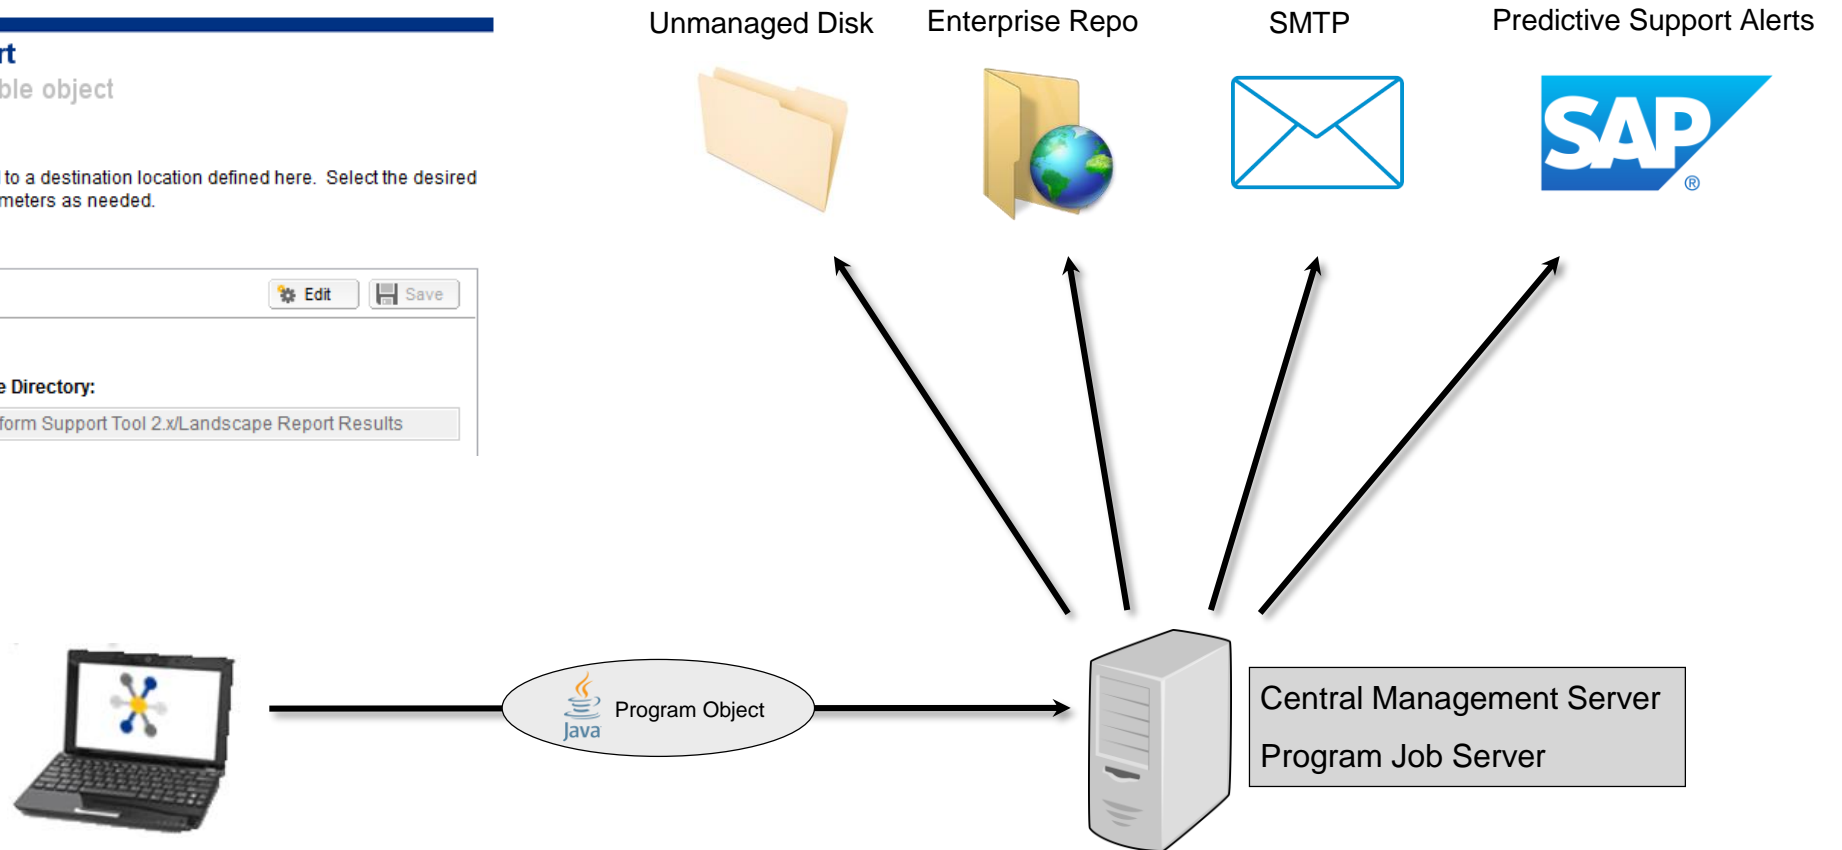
rt
ble object

to a destination location defined here. Select the desired meters as needed.

Edit Save

e Directory:

form Support Tool 2.x/Landscape Report Results

Unmanaged Disk

Enterprise Repo

SMTP

Predictive Support Alerts

SAP ®

Java

Program Object

Central Management Server

Program Job Server